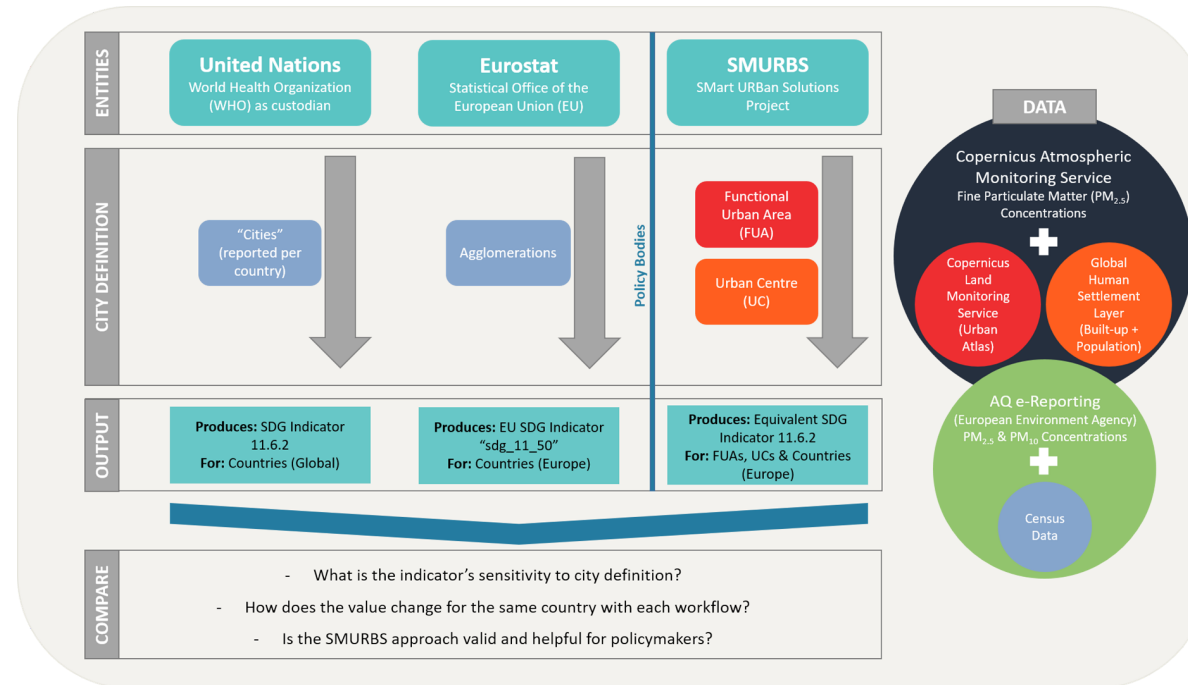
ENTITIES

United Nations
World Health Organization (WHO) as custodian

Eurostat
Statistical Office of the European Union (EU)

SMURBS
SMart URBan Solutions Project

CITY DEFINITION

"Cities" (reported per country)

Agglomerations

Policy Bodies

Functional Urban Area (FUA)

Urban Centre (UC)

OUTPUT

**Produces:** SDG Indicator 11.6.2
**For:** Countries (Global)

**Produces:** EU SDG Indicator "sdg_11_50"
**For:** Countries (Europe)

**Produces:** Equivalent SDG Indicator 11.6.2
**For:** FUAs, UCs & Countries (Europe)

COMPARE

- What is the indicator's sensitivity to city definition?
- How does the value change for the same country with each workflow?
- Is the SMURBS approach valid and helpful for policymakers?

DATA

Copernicus Atmospheric Monitoring Service
Fine Particulate Matter ($PM_{2.5}$) Concentrations

Copernicus Land Monitoring Service (Urban Atlas)

Global Human Settlement Layer (Built-up + Population)

AQ e-Reporting
(European Environment Agency)
$PM_{2.5}$ & $PM_{10}$ Concentrations

Census Data